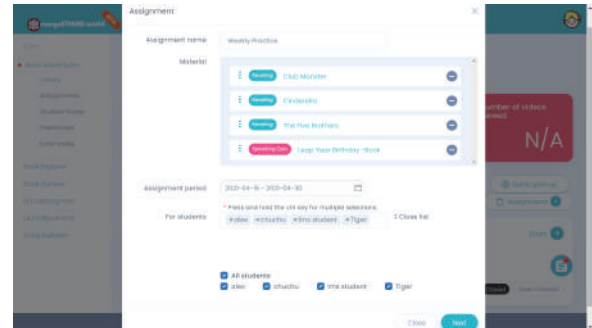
Assignment

Assignment name: Weekly Practice

Material

Reading Club Monster

Reading Cinderella

Reading The Five Brothers

Speaking Corn Leap Year Birthday -Book

Assignment period: 2021-04-15 - 2021-04-30

For students

* Press and hold the ctrl key for multiple selections.

alex chuchu tms student Tiger

Close list

All students

alex chuchu tms student Tiger

number of videos

N/A

Close Next